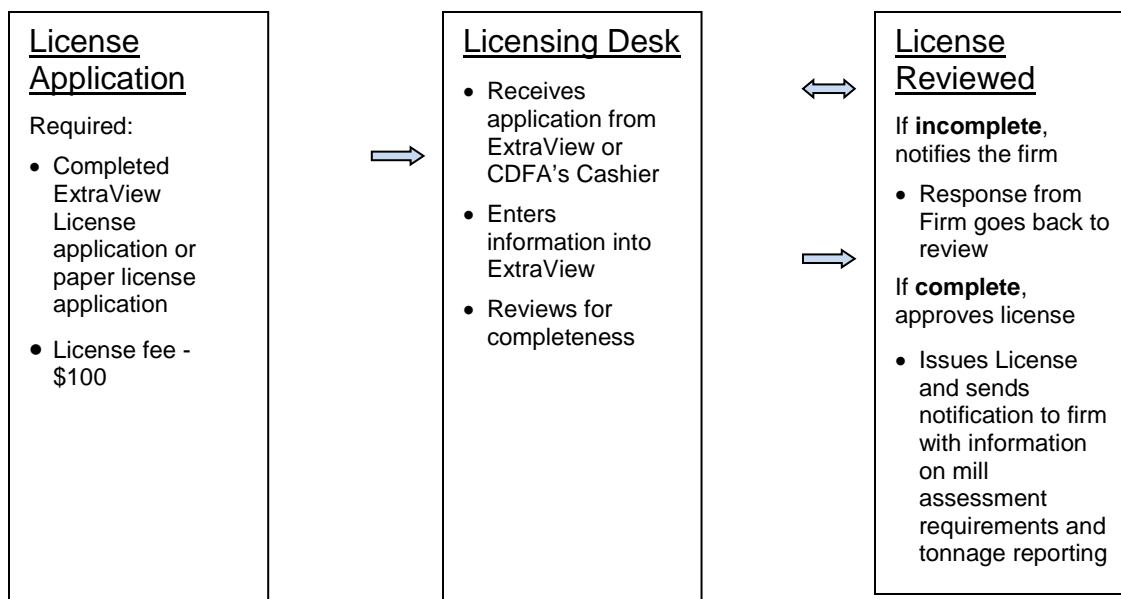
License Application

Required:

- Completed ExtraView License application or paper license application
- License fee - \$100

Licensing Desk

- Receives application from ExtraView or CDFA's Cashier
- Enters information into ExtraView
- Reviews for completeness

License Reviewed

If **incomplete**, notifies the firm

- Response from Firm goes back to review

If **complete**, approves license

- Issues License and sends notification to firm with information on mill assessment requirements and tonnage reporting